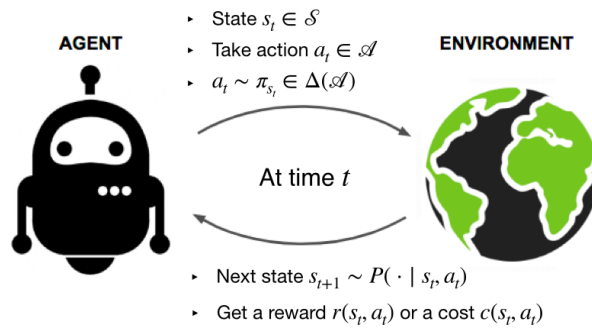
AGENT

ENVIRONMENT

- State $s_t \in \mathcal{S}$
- Take action $a_t \in \mathcal{A}$
- $a_t \sim \pi_{s_t} \in \Delta(\mathcal{A})$

At time $t$

- Next state $s_{t+1} \sim P(\cdot \mid s_t, a_t)$
- Get a reward $r(s_t, a_t)$ or a cost $c(s_t, a_t)$